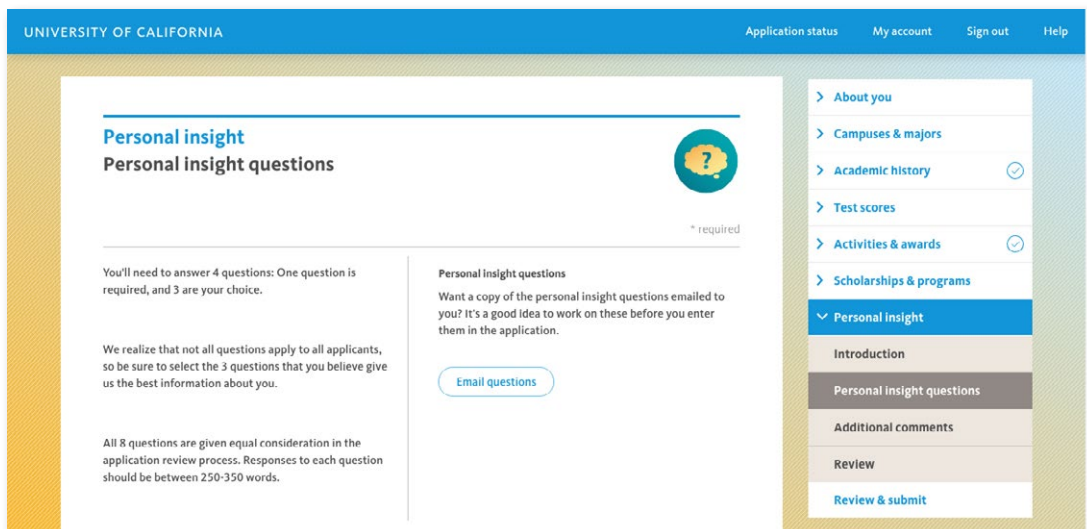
UNIVERSITY OF CALIFORNIA

Application status My account Sign out Help

Personal insight
Personal insight questions

?

* required

You'll need to answer 4 questions: One question is required, and 3 are your choice.

We realize that not all questions apply to all applicants, so be sure to select the 3 questions that you believe give us the best information about you.

All 8 questions are given equal consideration in the application review process. Responses to each question should be between 250-350 words.

Personal insight questions

Want a copy of the personal insight questions emailed to you? It's a good idea to work on these before you enter them in the application.

Email questions

About you
Campuses & majors
Academic history
Test scores
Activities & awards
Scholarships & programs
Personal insight
Introduction
Personal insight questions
Additional comments
Review
Review & submit